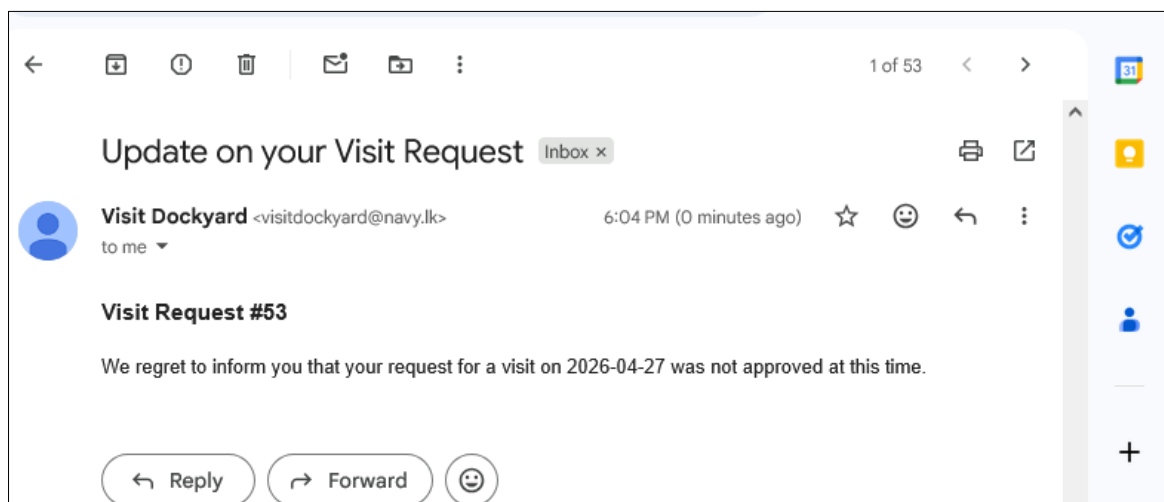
1 of 53

Update on your Visit Request Inbox ×

Visit Dockyard <visitdockyard@navy.lk>
to me

6:04 PM (0 minutes ago)

31

**Visit Request #53**

We regret to inform you that your request for a visit on 2026-04-27 was not approved at this time.

Reply Forward